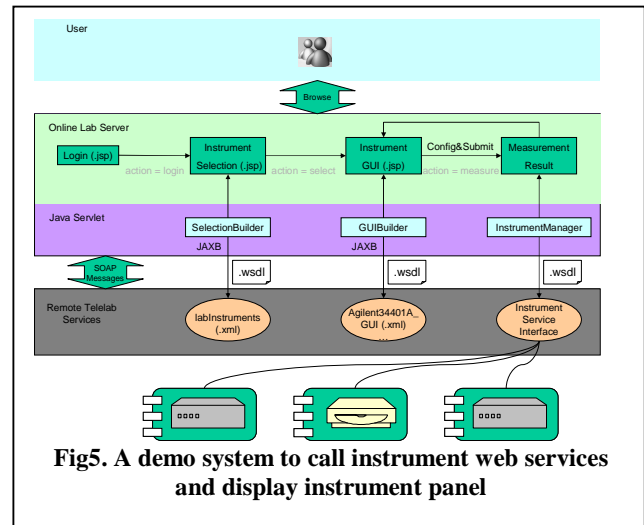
User

Browse

Online Lab Server

Login (.jsp)

action = login

Instrument Selection (.jsp)

action = select

Instrument GUI (.jsp)

Config&Submit

action = measure

Measurement Result

Java Servlet

SelectionBuilder

JAXB

GUIBuilder

JAXB

InstrumentManager

SOAP Messages

.wsdl

.wsdl

.wsdl

Remote Telelab Services

labInstruments (.xml)

Agilent34401A_ GUI (.xml)

...

Instrument Service Interface

Fig5. A demo system to call instrument web services and display instrument panel